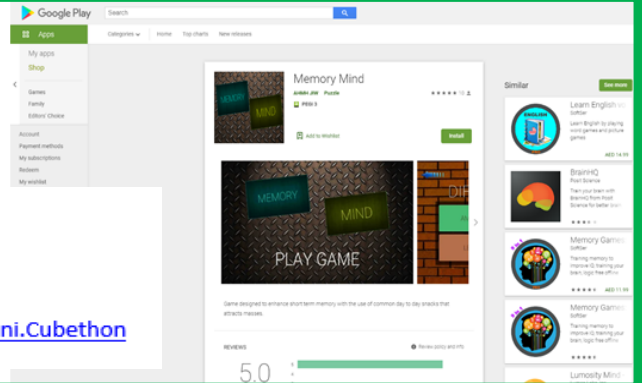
Google Play

Search

Apps

My apps
Shop

Games
Family
Editors' Choice

Account
Payment methods
My subscriptions
Redeem
My wishlist

Categories
Home
Top charts
New releases

Memory Mind

AriMih JIW Puzzle

★★★★★ 12

PEGI 3

Add to Wishlist

Install

MEMORY
MIND

MEMORY
MIND
PLAY GAME

DIF

Game designed to enhance short term memory with the use of common day to day snacks that attracts masses.

REVIEWS

Review policy and info

5.0

Similar

See more

Learn English w
Softtier
Learn English by playing word games and puzzles
AED 14.99

BrainHQ
Posit Science
Train your brain with BrainHQ from Posit Science for better brain

Memory Games
Softtier
Training memory to improve IQ training your brain, logic free offline
AED 11.99

Memory Games
Softtier
Training memory to improve IQ training your brain, logic free offline
★★★★★

Lumosity Mind

ni.Cubethon